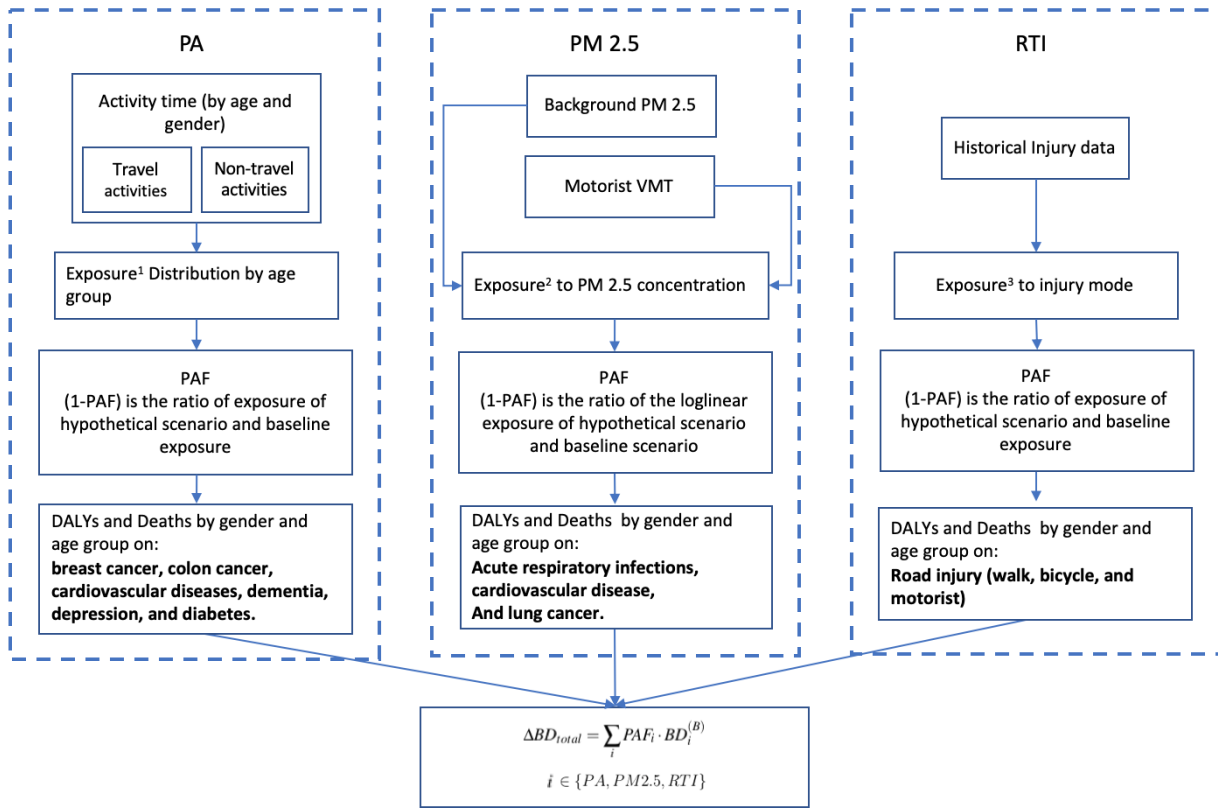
PA

Activity time (by age and gender)

Travel activities

Non-travel activities

Exposure$^1$ Distribution by age group

PAF
(1-PAF) is the ratio of exposure of hypothetical scenario and baseline exposure

DALYs and Deaths by gender and age group on:
**breast cancer, colon cancer, cardiovascular diseases, dementia, depression, and diabetes.**

PM 2.5

Background PM 2.5

Motorist VMT

Exposure$^2$ to PM 2.5 concentration

PAF
(1-PAF) is the ratio of the loglinear exposure of hypothetical scenario and baseline scenario

DALYs and Deaths by gender and age group on:
**Acute respiratory infections, cardiovascular disease, And lung cancer.**

RTI

Historical Injury data

Exposure$^3$ to injury mode

PAF
(1-PAF) is the ratio of exposure of hypothetical scenario and baseline exposure

DALYs and Deaths by gender and age group on:
**Road injury (walk, bicycle, and motorist)**

$\Delta BD_{total} = \sum_i PAF_i \cdot BD_i^{(B)}$

$i \in \{PA, PM2.5, RTI\}$